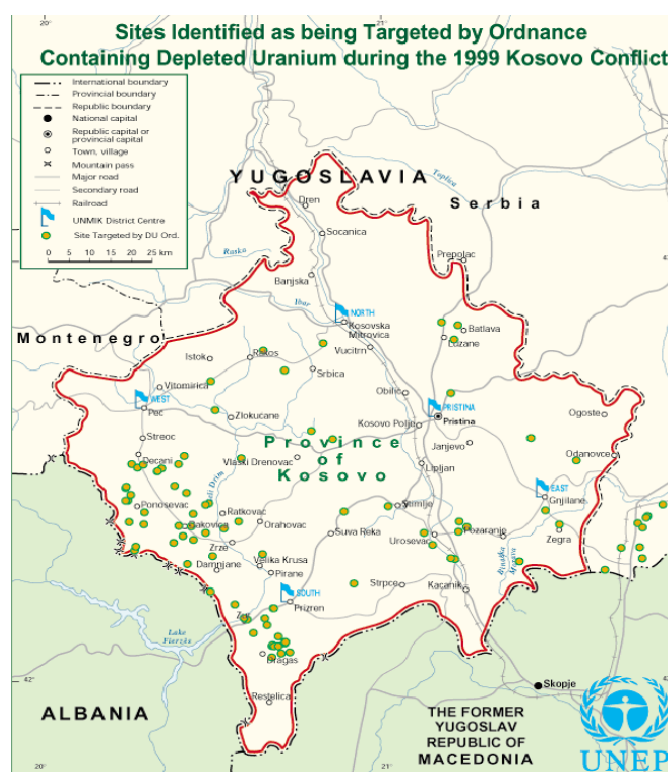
Sites Identified as being Targeted by Ordnance
Containing Depleted Uranium during the 1999 Kosovo Conflict

20°

International boundary
Provincial boundary
Republic boundary
National capital
Republic capital or provincial capital
Town, village
Mountain pass
Major road
Secondary road
Railroad
UNMIK District Centre
Site Targeted by DU Ord.

0 5 10 15 20 25 km

YUGOSLAVIA
Serbia
Montenegro
Toplica
Dren
Socanica
Raska
Prepolac
Banjska
Ibar
NORTH
Kosovska Mitrovica
Batlava
Lozane
Istok
Rakos
Vucitrn
Srbica
Vitomirica
WEST
Pec
Obilic
PRISTINA
Pristina
Zlokucane
Kosovo Polje
Ogoste
Streoc
Janjevo
Province of Kosovo
Odanovce
Decani
Vlaski Drenovac
Lipljan
Beli Drim
EAST
Gnjilane
Ponosevac
Stimlje
Ratkovac
Orahovac
Djakovica
Suva Reka
Urosevac
Pozaranje
Zegra
Zrze
Damnjane
Velika Krusa
Binacka Morava
Pirane
Strpce
Kacanik
SOUTH
Prizren
Lake Fierzës
Zur
Dragas
42°
Skopje
Restelica
ALBANIA
THE FORMER YUGOSLAV REPUBLIC OF MACEDONIA
20°
21°
UNEP